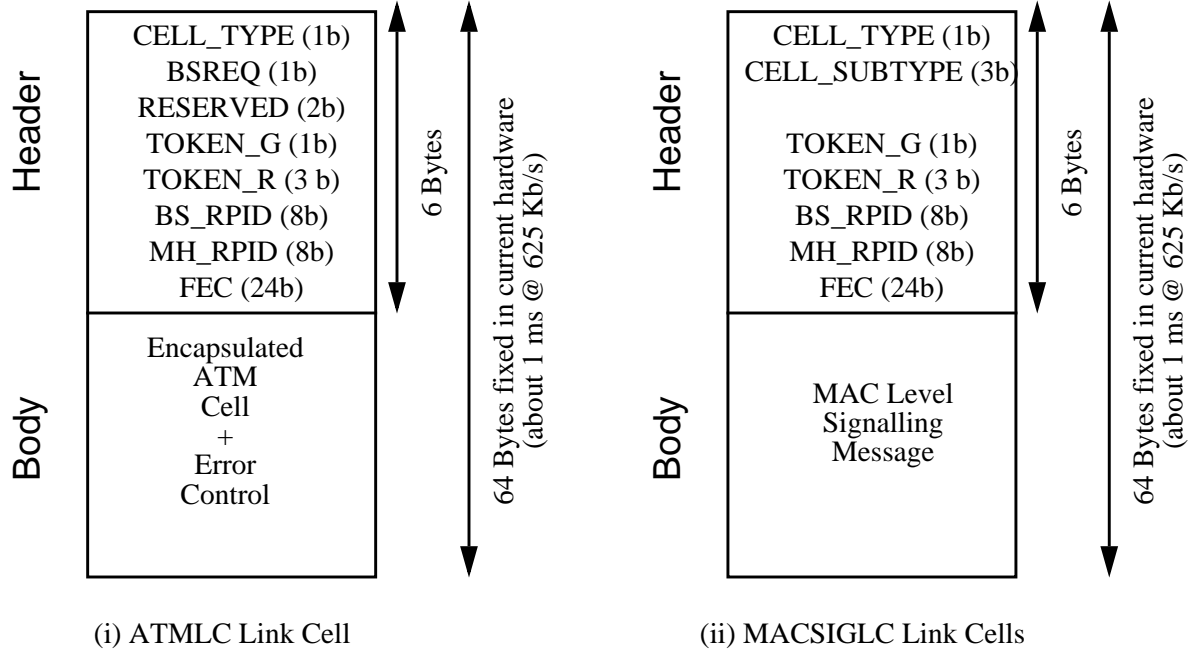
Header

CELL_TYPE (1b)
BSREQ (1b)
RESERVED (2b)
TOKEN_G (1b)
TOKEN_R (3 b)
BS_RPID (8b)
MH_RPID (8b)
FEC (24b)

6 Bytes

Body

Encapsulated ATM Cell + Error Control

64 Bytes fixed in current hardware (about 1 ms @ 625 Kb/s)

(i) ATMLC Link Cell

Header

CELL_TYPE (1b)
CELL_SUBTYPE (3b)

TOKEN_G (1b)
TOKEN_R (3 b)
BS_RPID (8b)
MH_RPID (8b)
FEC (24b)

6 Bytes

Body

MAC Level Signalling Message

64 Bytes fixed in current hardware (about 1 ms @ 625 Kb/s)

(ii) MACSIGLC Link Cells